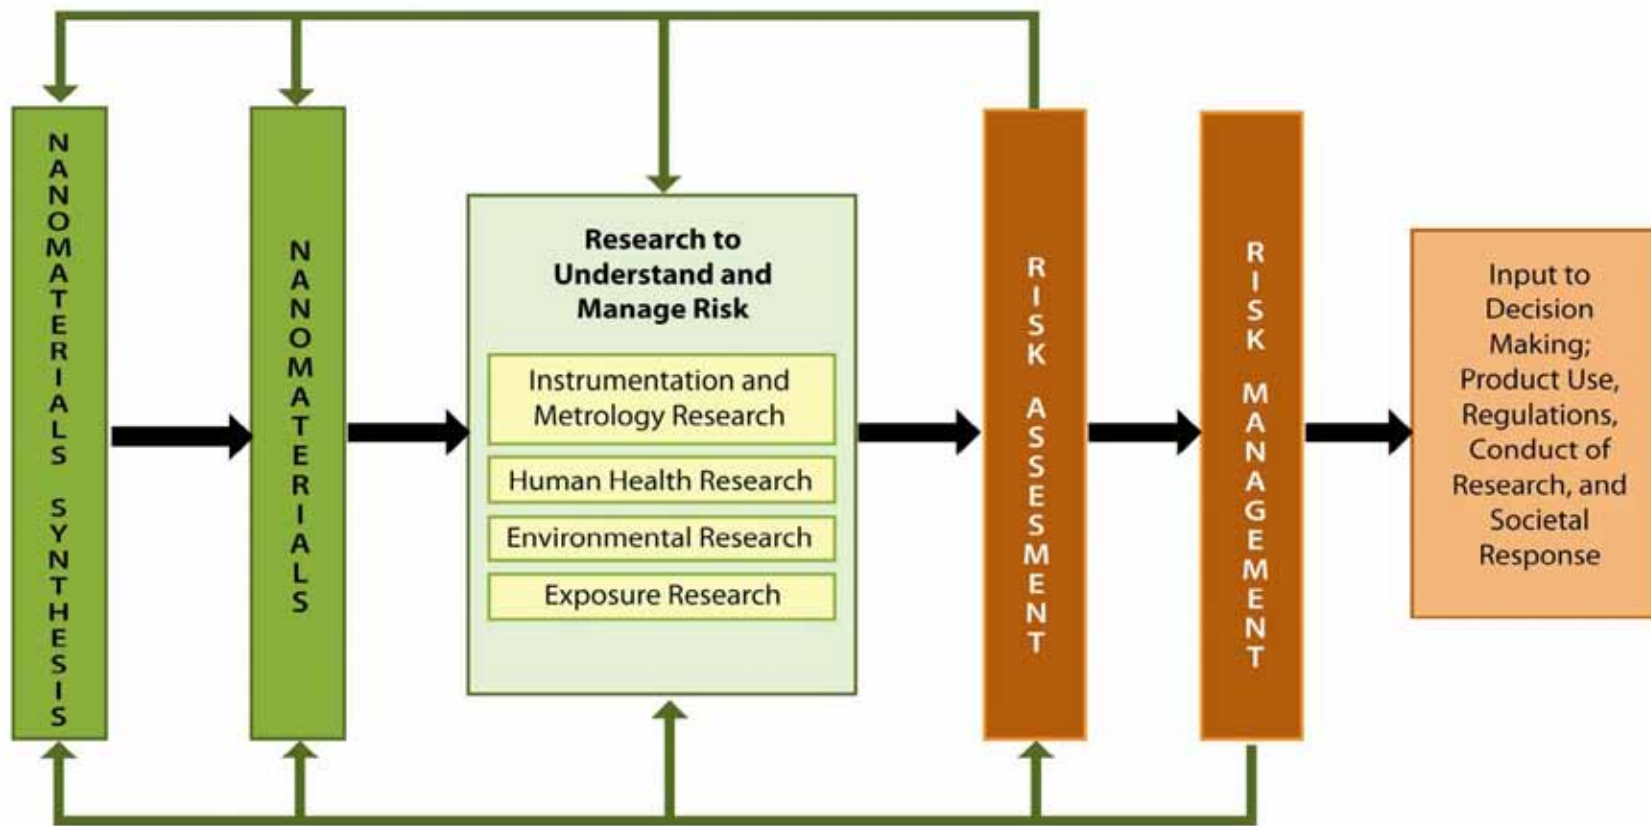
NANOMATERIALS SYNTHESIS

NANOMATERIALS

Research to Understand and Manage Risk

Instrumentation and Metrology Research

Human Health Research

Environmental Research

Exposure Research

RISK ASSESMENT

RISK MANAGEMENT

Input to Decision Making; Product Use, Regulations, Conduct of Research, and Societal Response